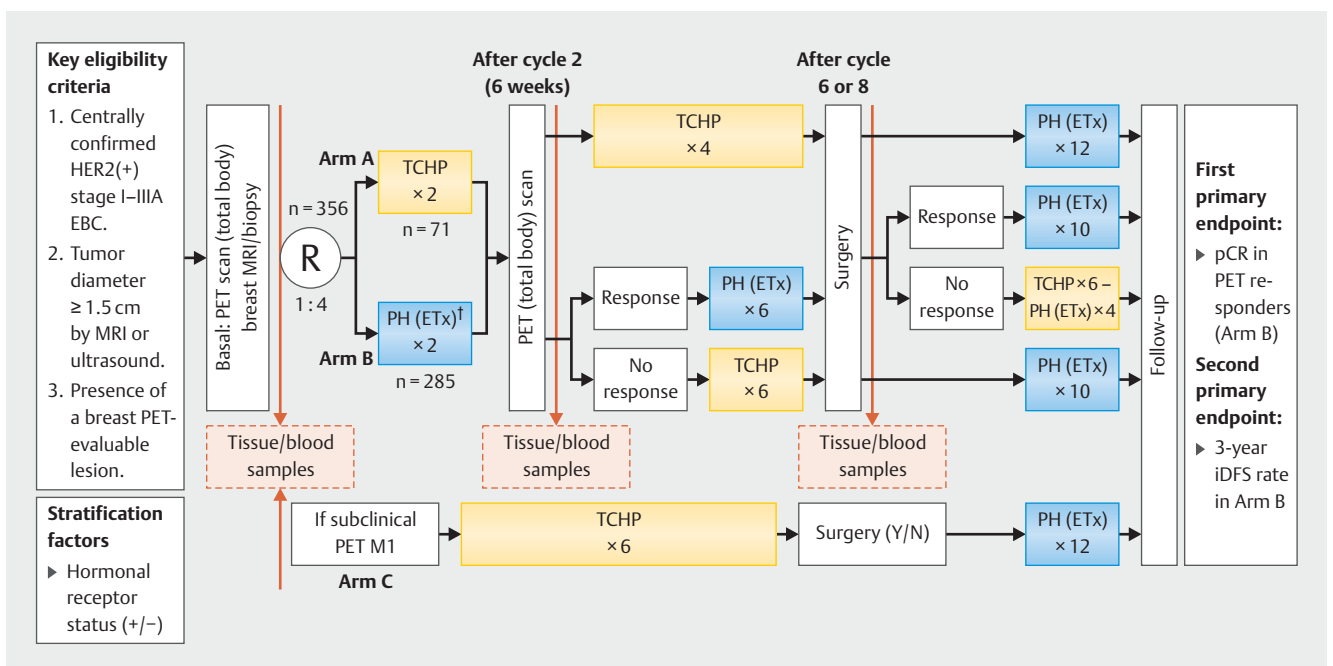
Key eligibility criteria

1. Centrally confirmed HER2(+) stage I–IIIA EBC.
2. Tumor diameter ≥ 1.5 cm by MRI or ultrasound.
3. Presence of a breast PET-evaluable lesion.

Stratification factors

▸ Hormonal receptor status (+/−)

Basal: PET scan (total body) breast MRI/biopsy

n = 356

R

1 : 4

Arm A

TCHP ×2

n = 71

Arm B

PH (ETx)† ×2

n = 285

After cycle 2 (6 weeks)

PET (total body) scan

TCHP ×4

Response

PH (ETx) ×6

No response

TCHP ×6

After cycle 6 or 8

Surgery

PH (ETx) ×12

Response

PH (ETx) ×10

No response

TCHP×6 – PH (ETx)×4

PH (ETx) ×10

Tissue/blood samples

Tissue/blood samples

Tissue/blood samples

If subclinical PET M1

Arm C

TCHP ×6

Surgery (Y/N)

PH (ETx) ×12

Follow-up

First primary endpoint:

▸ pCR in PET responders (Arm B)

Second primary endpoint:

▸ 3-year iDFS rate in Arm B